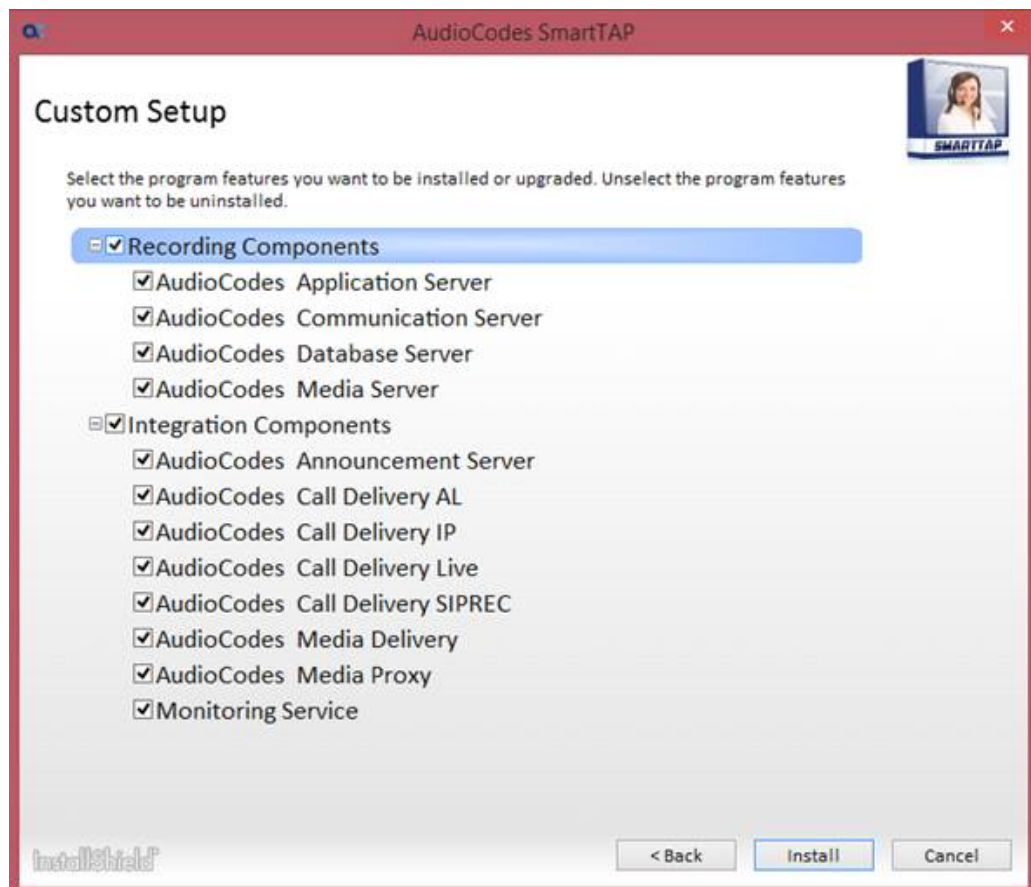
AudioCodes SmartTAP

Custom Setup

SMARTTAP

Select the program features you want to be installed or upgraded. Unselect the program features you want to be uninstalled.

Recording Components
AudioCodes Application Server
AudioCodes Communication Server
AudioCodes Database Server
AudioCodes Media Server
Integration Components
AudioCodes Announcement Server
AudioCodes Call Delivery AL
AudioCodes Call Delivery IP
AudioCodes Call Delivery Live
AudioCodes Call Delivery SIPREC
AudioCodes Media Delivery
AudioCodes Media Proxy
Monitoring Service

InstallShield

< Back
Install
Cancel